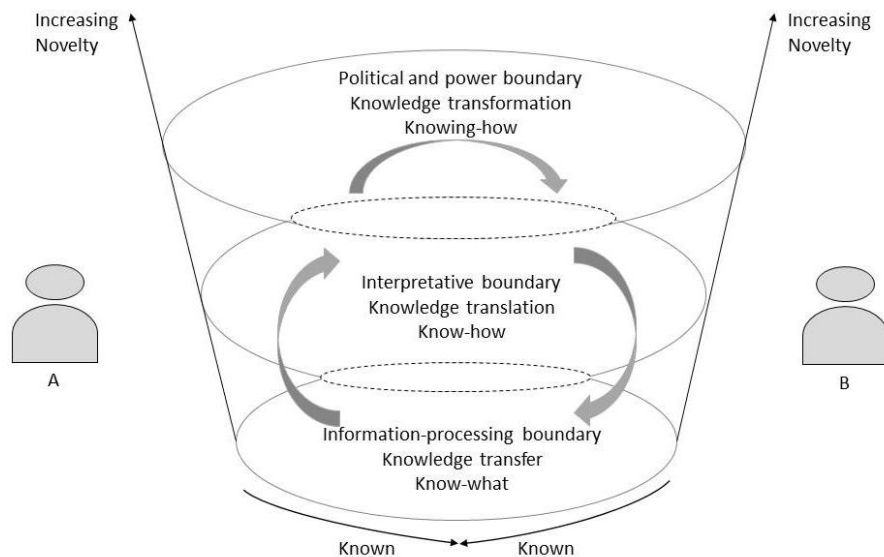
Increasing Novelty

Increasing Novelty

Political and power boundary
Knowledge transformation
Knowing-how

Interpretative boundary
Knowledge translation
Know-how

A

B

Information-processing boundary
Knowledge transfer
Know-what

Known

Known